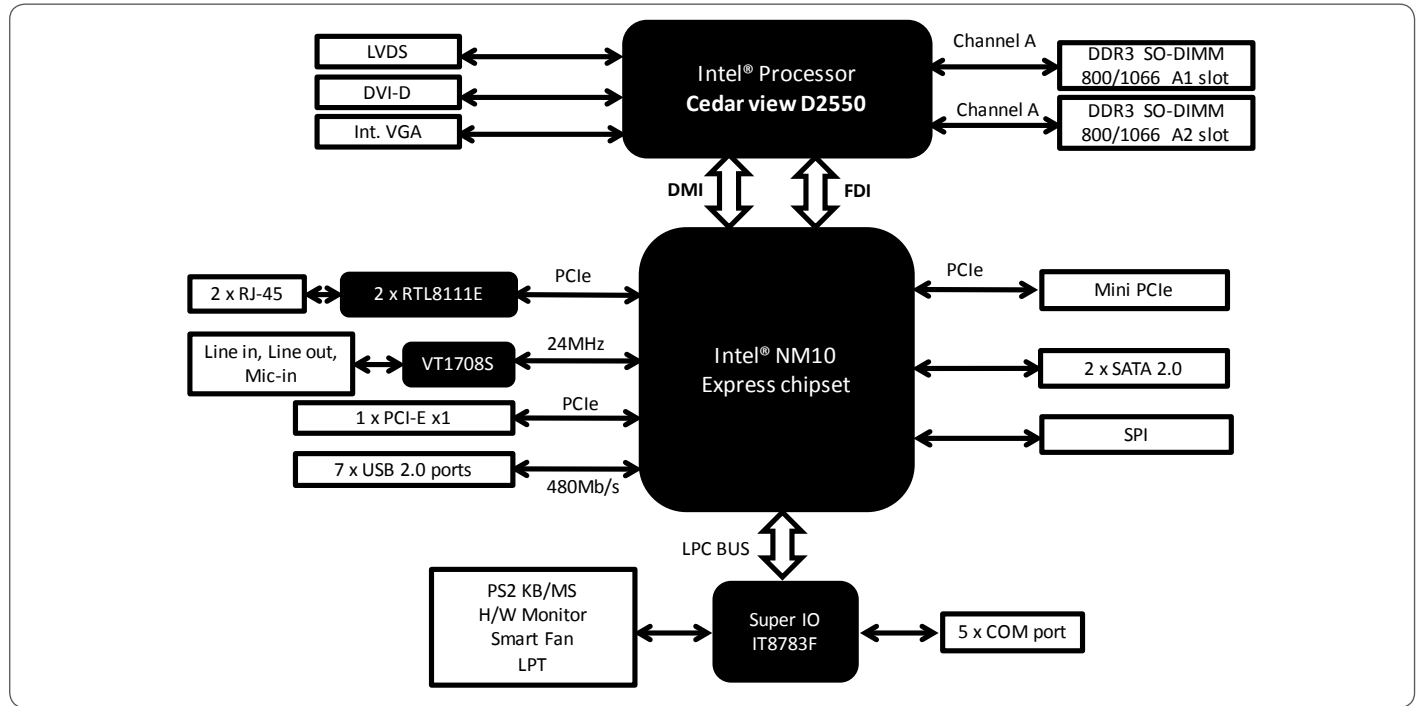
LVDS

DVI-D

Int. VGA

Intel® Processor
Cedar view D2550

Channel A

DDR3 SO-DIMM
800/1066 A1 slot

Channel A

DDR3 SO-DIMM
800/1066 A2 slot

DMI

FDI

2 x RJ-45

2 x RTL8111E

PCIe

PCIe

Mini PCIe

Line in, Line out,
Mic-in

VT1708S

24MHz

Intel® NM10
Express chipset

2 x SATA 2.0

1 x PCI-E x1

PCIe

SPI

7 x USB 2.0 ports

480Mb/s

LPC BUS

PS2 KB/MS
H/W Monitor
Smart Fan
LPT

Super IO
IT8783F

5 x COM port